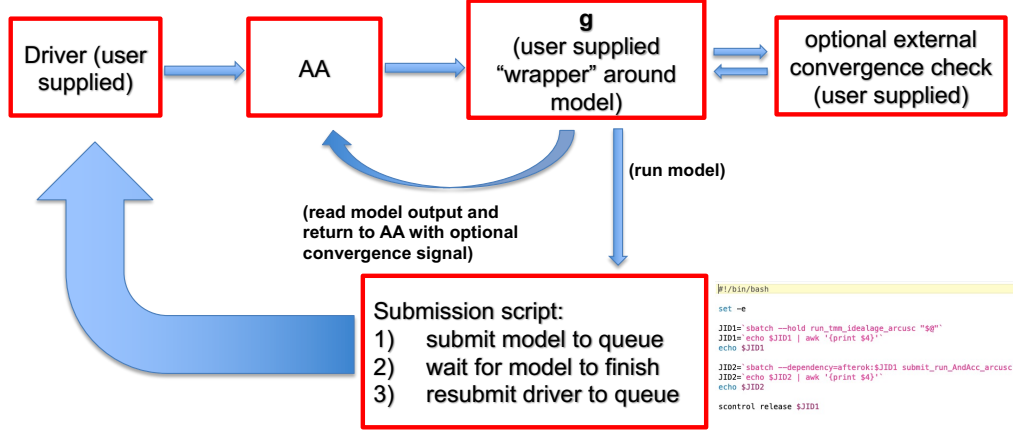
Driver (user supplied)

AA

g
(user supplied "wrapper" around model)

optional external convergence check (user supplied)

(run model)

(read model output and return to AA with optional convergence signal)

Submission script:
1) submit model to queue
2) wait for model to finish
3) resubmit driver to queue

#!/bin/bash

set -e

JID1=`sbatch --hold run_tmm_idealage_arcusc "$@"`
JID1=`echo $JID1 | awk '{print $4}'`
echo $JID1

JID2=`sbatch --dependency=afterok:$JID1 submit_run_AndAcc_arcusc
JID2=`echo $JID2 | awk '{print $4}'`
echo $JID2

scontrol release $JID1